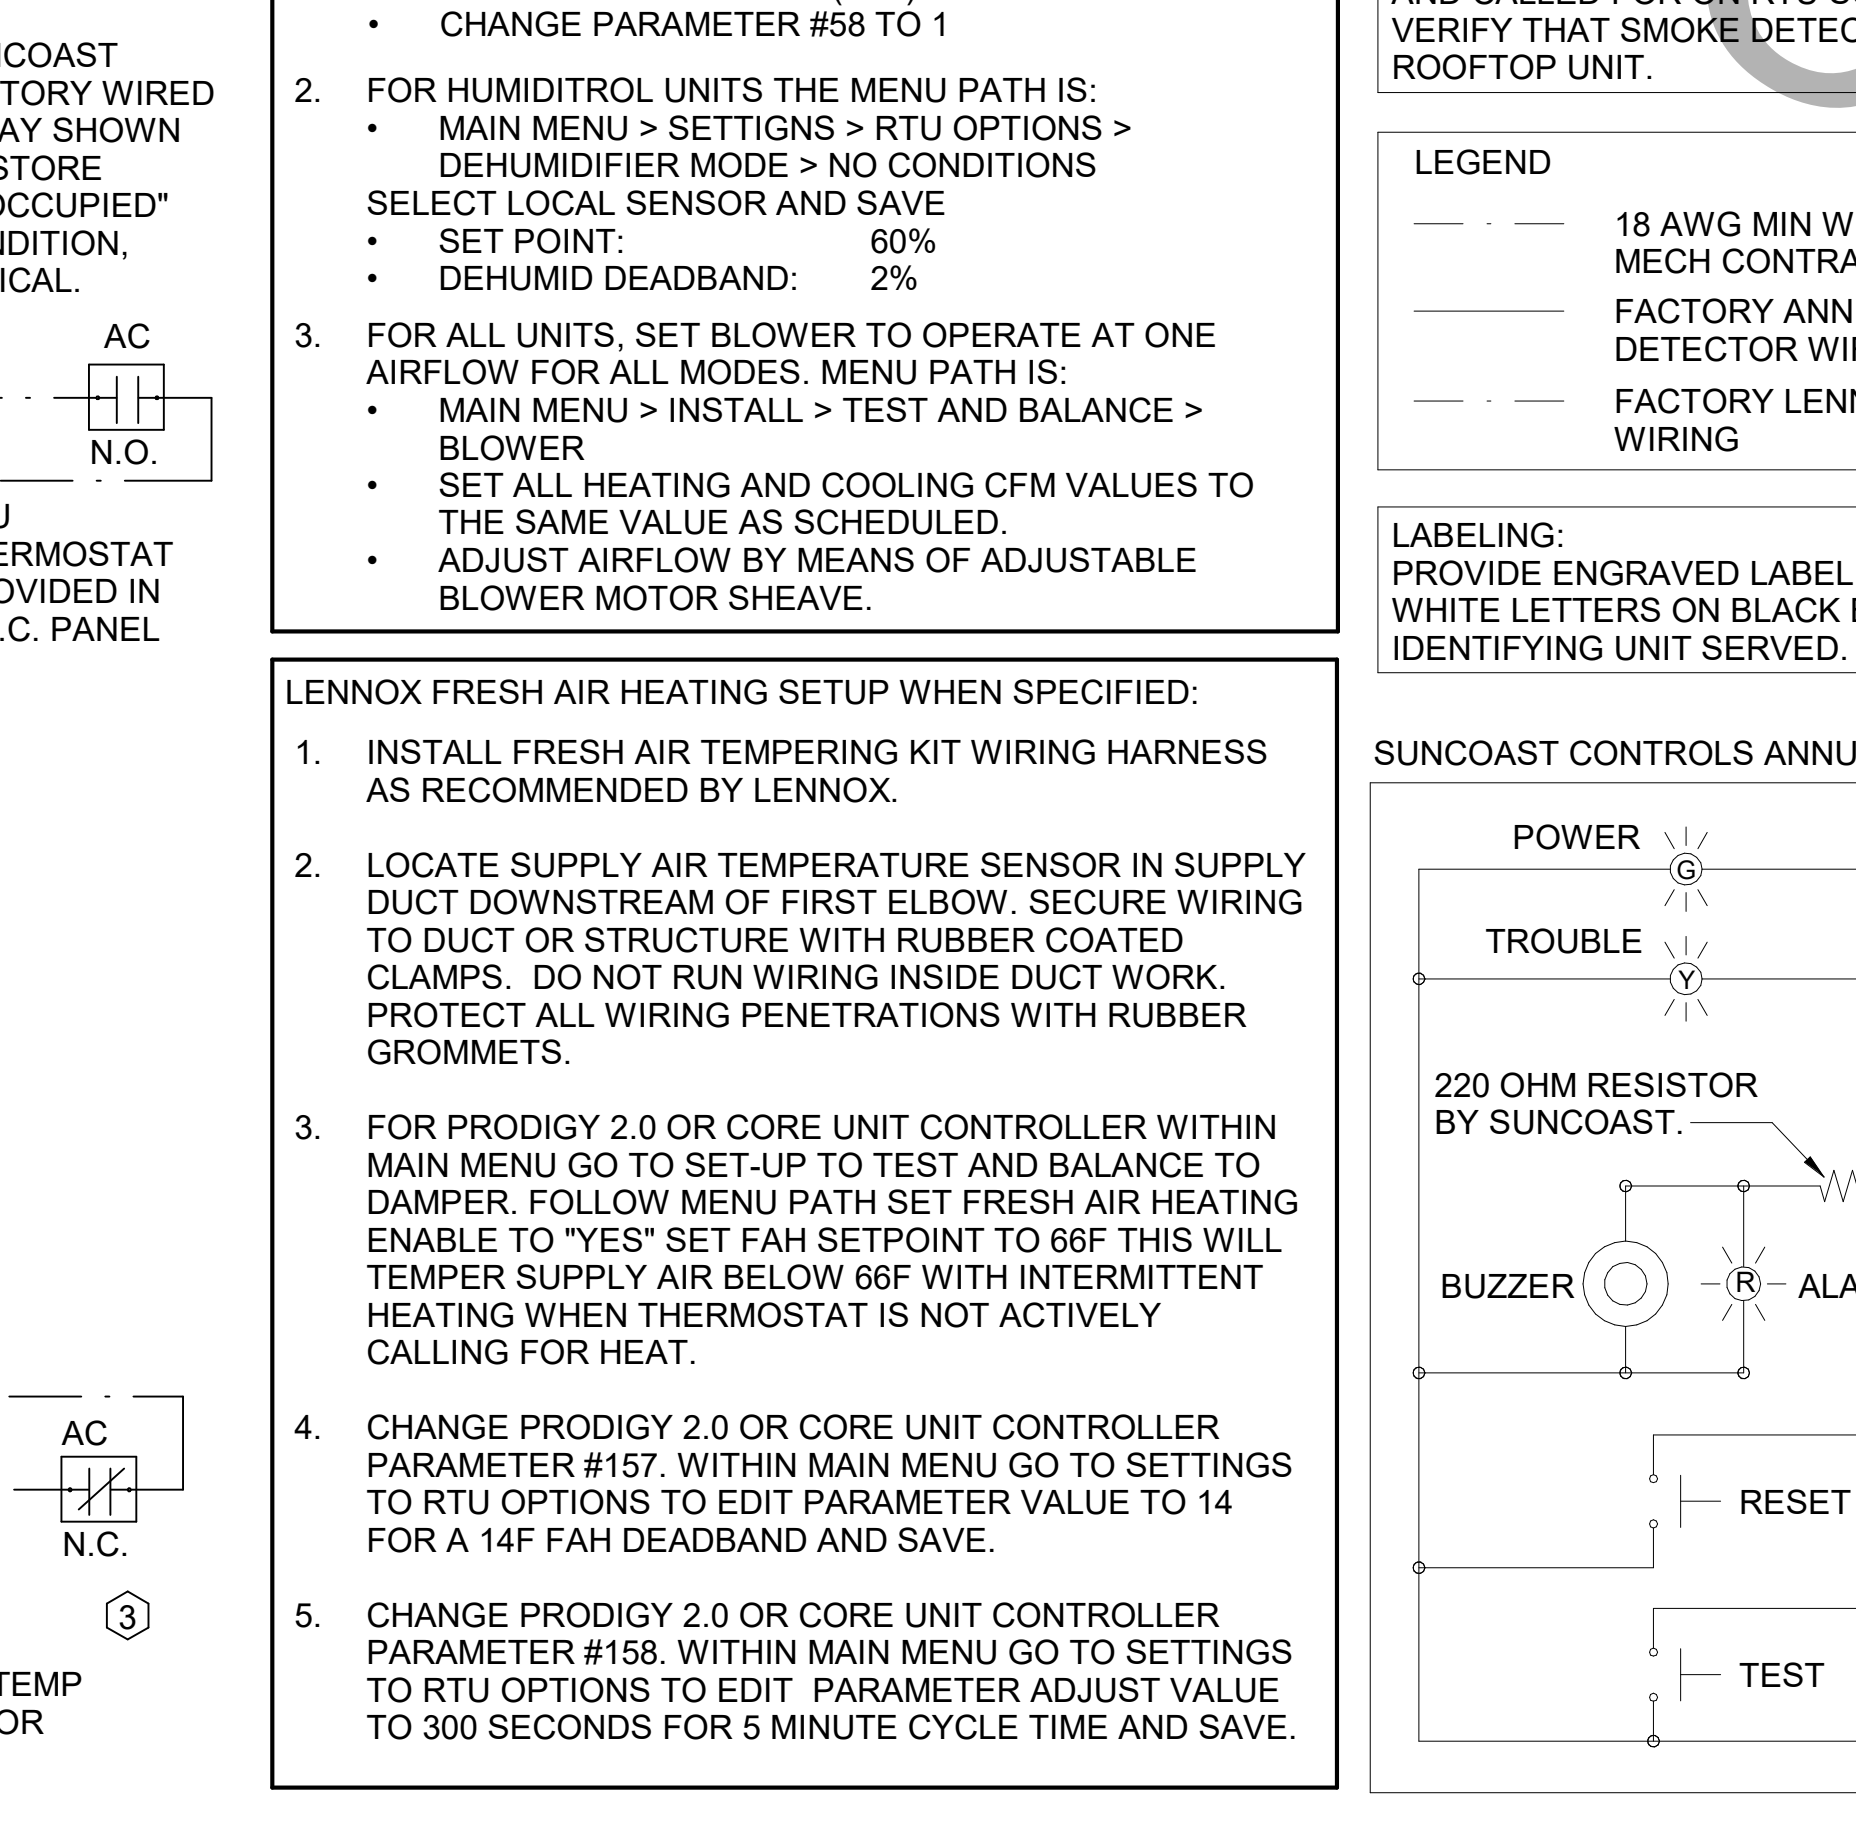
ICOAST
TORY WIRED
AY SHOWN
STORE
OCCUPIED"
IDITION,
ICAL.

AC

N.O.

U
ERMOSTAT
OVIDED IN
.C. PANEL

AC

N.C.

3

TEMP
OR

• CHANGE PARAMETER #58 TO 1

2. FOR HUMIDITROL UNITS THE MENU PATH IS:
• MAIN MENU > SETTIGNS > RTU OPTIONS > DEHUMIDIFIER MODE > NO CONDITIONS
SELECT LOCAL SENSOR AND SAVE
• SET POINT: 60%
• DEHUMID DEADBAND: 2%

3. FOR ALL UNITS, SET BLOWER TO OPERATE AT ONE AIRFLOW FOR ALL MODES. MENU PATH IS:
• MAIN MENU > INSTALL > TEST AND BALANCE > BLOWER
• SET ALL HEATING AND COOLING CFM VALUES TO THE SAME VALUE AS SCHEDULED.
• ADJUST AIRFLOW BY MEANS OF ADJUSTABLE BLOWER MOTOR SHEAVE.

LENNOX FRESH AIR HEATING SETUP WHEN SPECIFIED:

1. INSTALL FRESH AIR TEMPERING KIT WIRING HARNESS AS RECOMMENDED BY LENNOX.

2. LOCATE SUPPLY AIR TEMPERATURE SENSOR IN SUPPLY DUCT DOWNSTREAM OF FIRST ELBOW. SECURE WIRING TO DUCT OR STRUCTURE WITH RUBBER COATED CLAMPS. DO NOT RUN WIRING INSIDE DUCT WORK. PROTECT ALL WIRING PENETRATIONS WITH RUBBER GROMMETS.

3. FOR PRODIGY 2.0 OR CORE UNIT CONTROLLER WITHIN MAIN MENU GO TO SET-UP TO TEST AND BALANCE TO DAMPER. FOLLOW MENU PATH SET FRESH AIR HEATING ENABLE TO "YES" SET FAH SETPOINT TO 66F THIS WILL TEMPER SUPPLY AIR BELOW 66F WITH INTERMITTENT HEATING WHEN THERMOSTAT IS NOT ACTIVELY CALLING FOR HEAT.

4. CHANGE PRODIGY 2.0 OR CORE UNIT CONTROLLER PARAMETER #157. WITHIN MAIN MENU GO TO SETTINGS TO RTU OPTIONS TO EDIT PARAMETER VALUE TO 14 FOR A 14F FAH DEADBAND AND SAVE.

5. CHANGE PRODIGY 2.0 OR CORE UNIT CONTROLLER PARAMETER #158. WITHIN MAIN MENU GO TO SETTINGS TO RTU OPTIONS TO EDIT PARAMETER ADJUST VALUE TO 300 SECONDS FOR 5 MINUTE CYCLE TIME AND SAVE.

VERIFY THAT SMOKE DETEC
ROOFTOP UNIT.

LEGEND
18 AWG MIN W
MECH CONTRA
FACTORY ANN
DETECTOR WI
FACTORY LENN
WIRING

LABELING:
PROVIDE ENGRAVED LABEL
WHITE LETTERS ON BLACK
IDENTIFYING UNIT SERVED.

SUNCOAST CONTROLS ANNU

POWER
G
TROUBLE
Y
220 OHM RESISTOR
BY SUNCOAST.
BUZZER
R
ALA
RESET
TEST